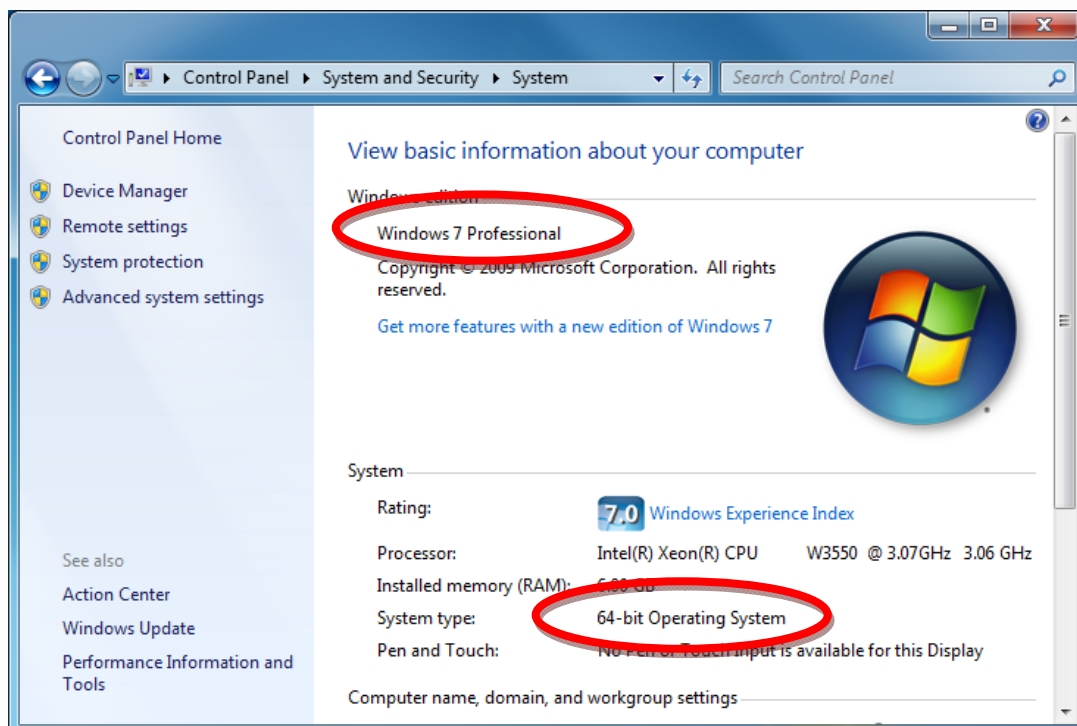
Control Panel ▸ System and Security ▸ System

Search Control Panel

Control Panel Home

Device Manager

Remote settings

System protection

Advanced system settings

See also

Action Center

Windows Update

Performance Information and Tools

View basic information about your computer

Windows edition

Windows 7 Professional

Copyright © 2009 Microsoft Corporation. All rights reserved.

Get more features with a new edition of Windows 7

System

Rating: 7.0 Windows Experience Index

Processor: Intel(R) Xeon(R) CPU W3550 @ 3.07GHz 3.06 GHz

Installed memory (RAM): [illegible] GB

System type: 64-bit Operating System

Pen and Touch: No Pen or Touch Input is available for this Display

Computer name, domain, and workgroup settings